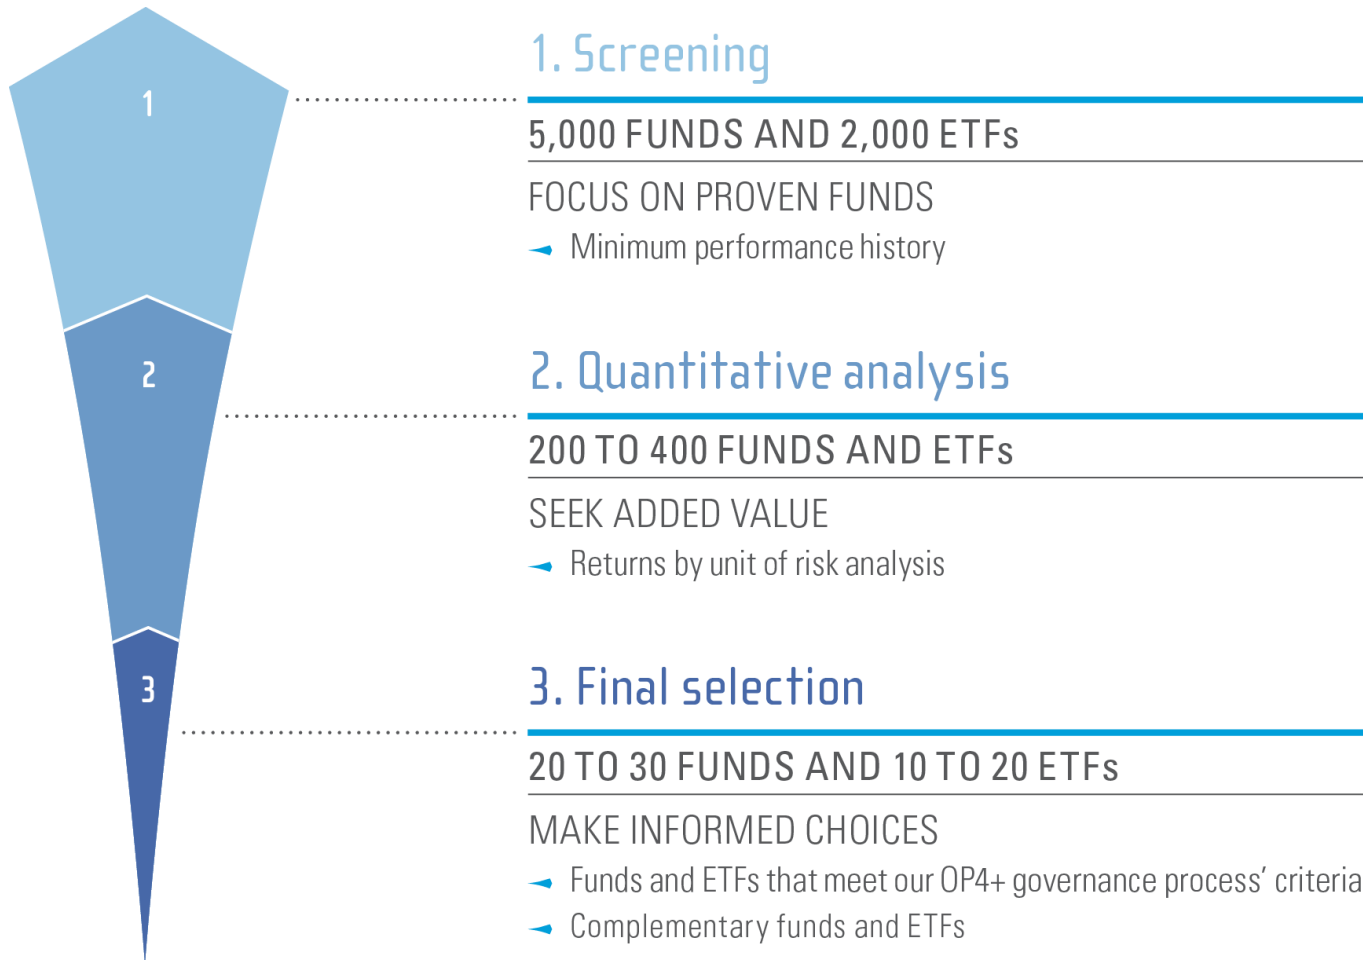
1

2

3

1. Screening

5,000 FUNDS AND 2,000 ETFs

FOCUS ON PROVEN FUNDS

Minimum performance history

2. Quantitative analysis

200 TO 400 FUNDS AND ETFs

SEEK ADDED VALUE

Returns by unit of risk analysis

3. Final selection

20 TO 30 FUNDS AND 10 TO 20 ETFs

MAKE INFORMED CHOICES

Funds and ETFs that meet our OP4+ governance process' criteria

Complementary funds and ETFs